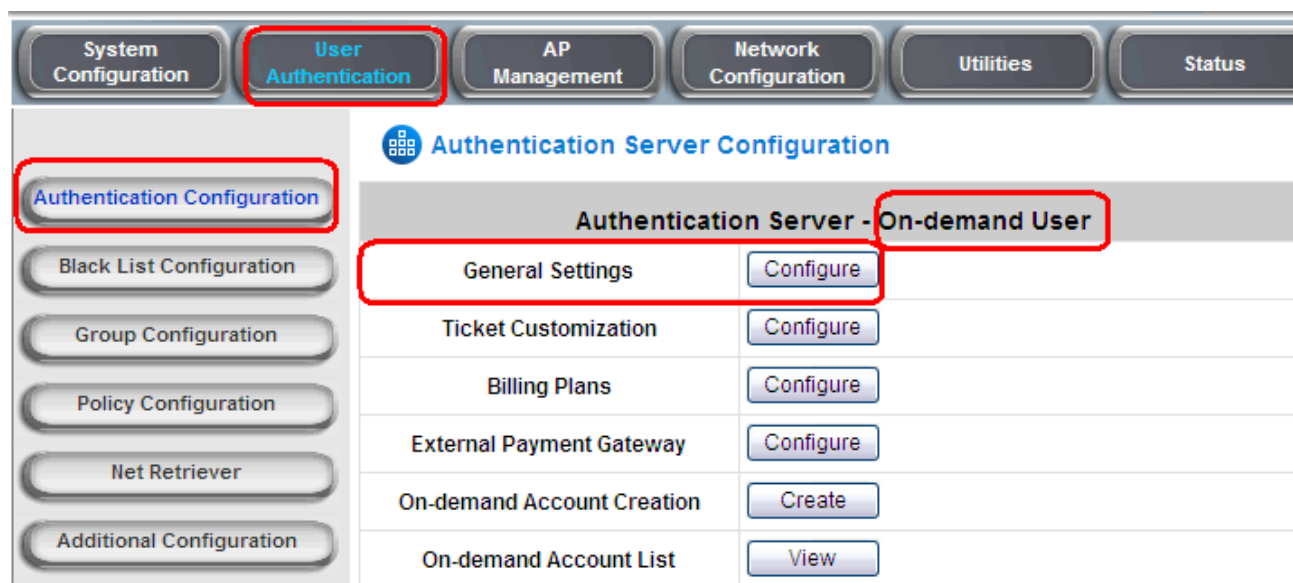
System Configuration
User Authentication
AP Management
Network Configuration
Utilities
Status

Authentication Configuration
Black List Configuration
Group Configuration
Policy Configuration
Net Retriever
Additional Configuration

Authentication Server Configuration

| Authentication Server - On-demand User | |
|---|---|
| General Settings | Configure |
| Ticket Customization | Configure |
| Billing Plans | Configure |
| External Payment Gateway | Configure |
| On-demand Account Creation | Create |
| On-demand Account List | View |